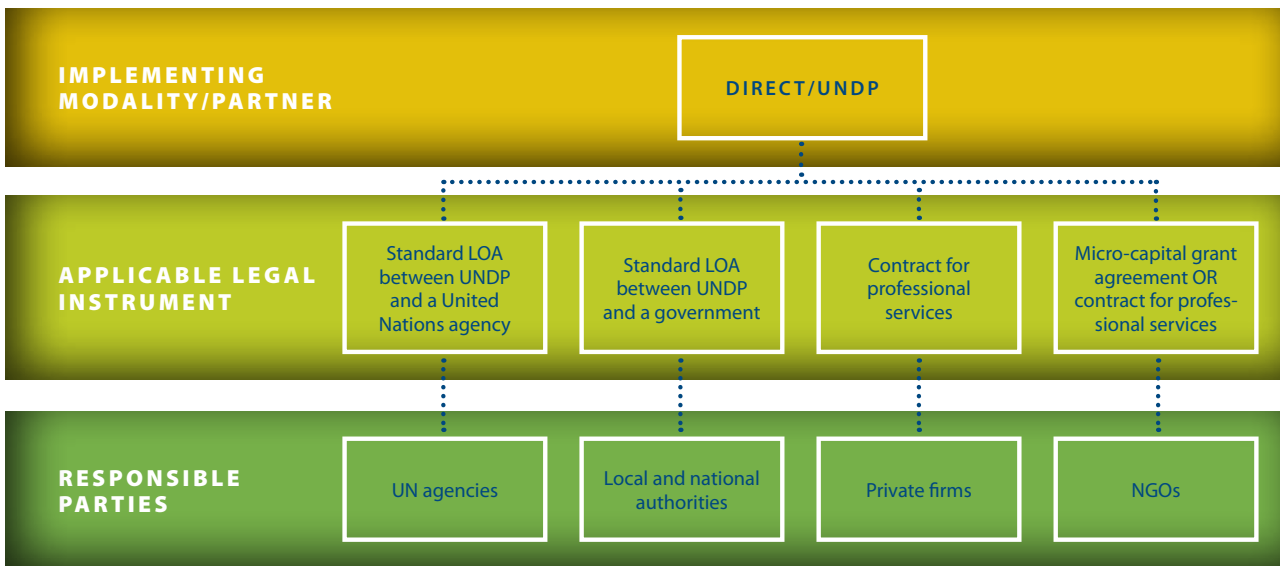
IMPLEMENTING MODALITY/PARTNER

DIRECT/UNDP

APPLICABLE LEGAL INSTRUMENT

Standard LOA between UNDP and a United Nations agency

Standard LOA between UNDP and a government

Contract for professional services

Micro-capital grant agreement OR contract for professional services

RESPONSIBLE PARTIES

UN agencies

Local and national authorities

Private firms

NGOs